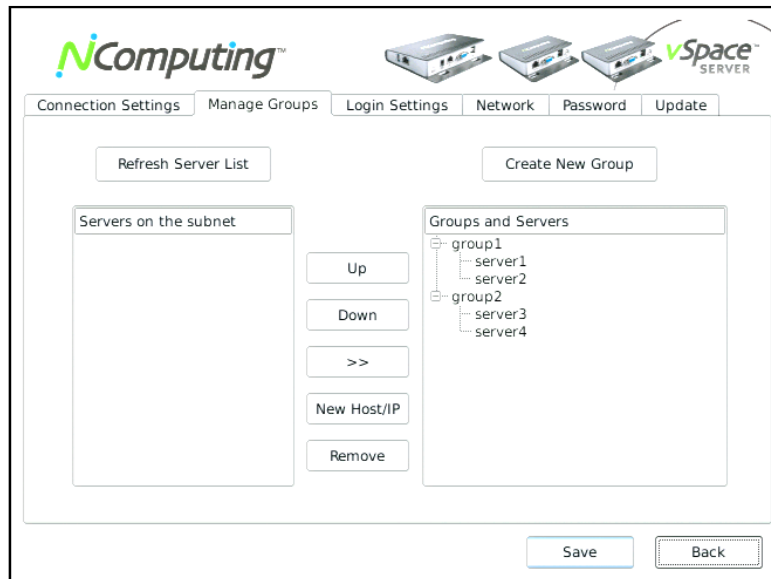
NComputing™

vSpace™ SERVER

Connection Settings | Manage Groups | Login Settings | Network | Password | Update

Refresh Server List

Create New Group

Servers on the subnet

Up

Down

>>

New Host/IP

Remove

Groups and Servers

group1
server1
server2
group2
server3
server4

Save

Back